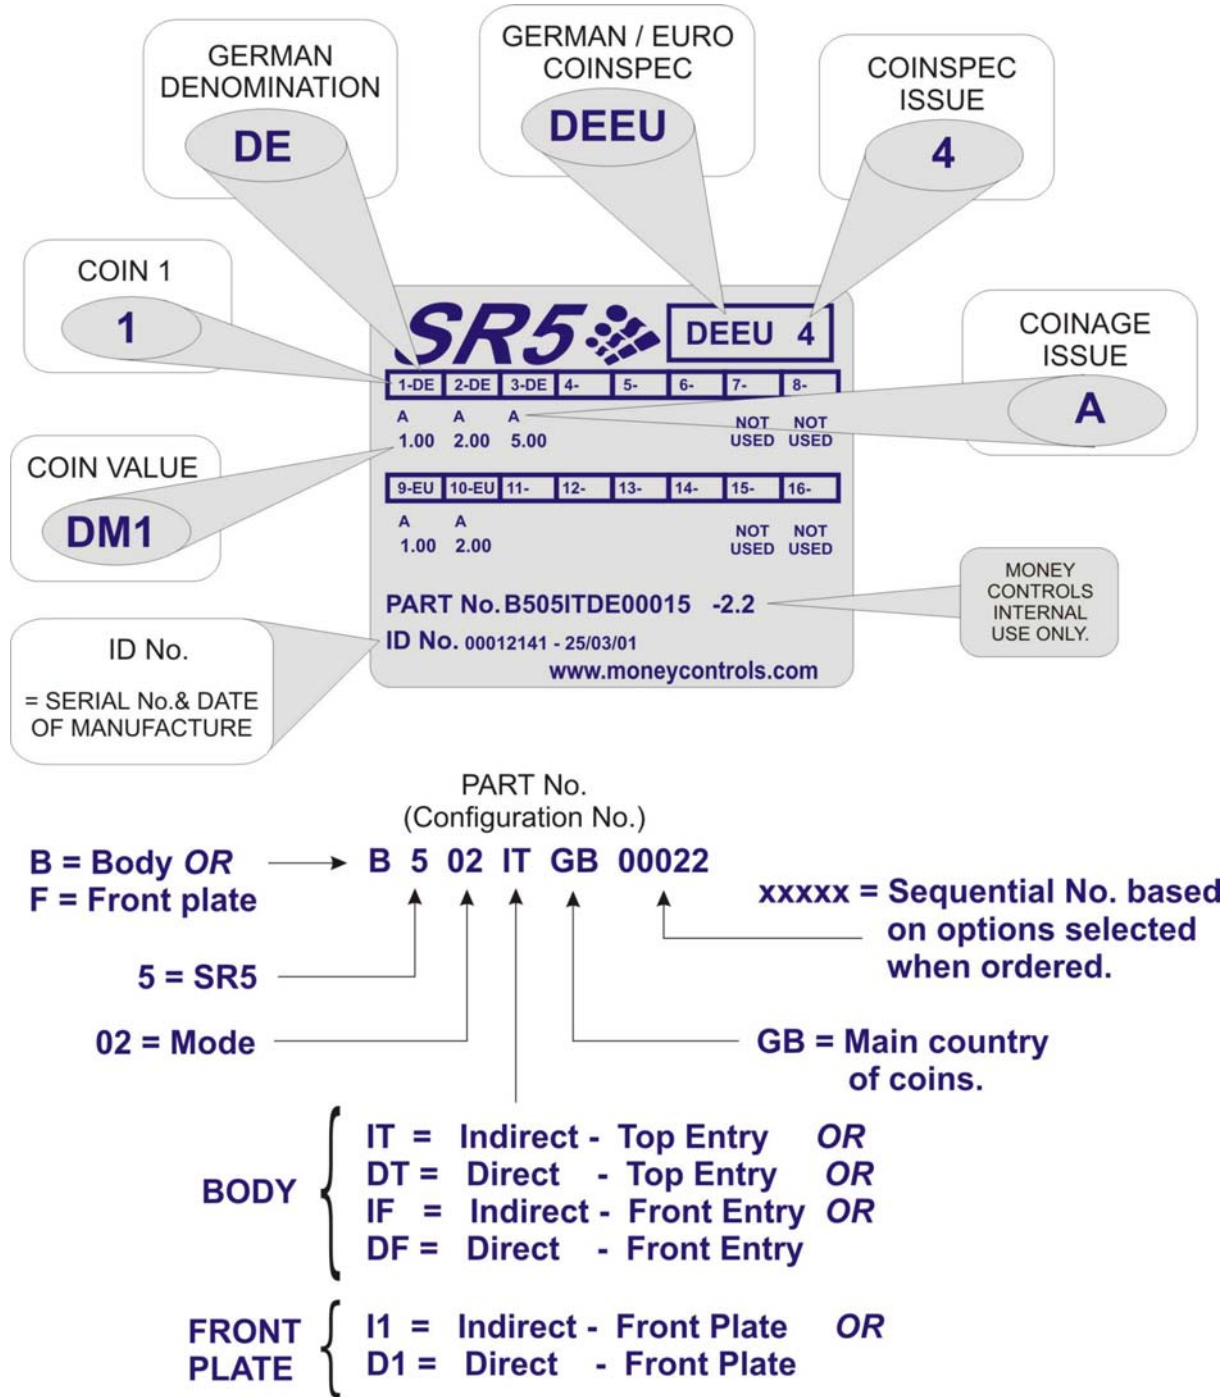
GERMAN DENOMINATION
DE

GERMAN / EURO COINSPEC
DEEU

COINSPEC ISSUE
4

COIN 1
1

COINAGE ISSUE
A

COIN VALUE
DM1

ID No.
= SERIAL No.& DATE OF MANUFACTURE

SR5
DEEU 4

| 1-DE | 2-DE | 3-DE | 4- | 5- | 6- | 7- | 8- |
|---|---|---|---|---|---|---|---|

A 1.00 A 2.00 A 5.00 NOT USED NOT USED

| 9-EU | 10-EU | 11- | 12- | 13- | 14- | 15- | 16- |
|---|---|---|---|---|---|---|---|

A 1.00 A 2.00 NOT USED NOT USED

PART No. B505ITDE00015 -2.2
ID No. 00012141 - 25/03/01
www.moneycontrols.com

MONEY CONTROLS INTERNAL USE ONLY.

PART No.
(Configuration No.)

B = Body OR
F = Front plate

B 5 02 IT GB 00022

xxxxx = Sequential No. based on options selected when ordered.

5 = SR5

02 = Mode

GB = Main country of coins.

BODY
IT = Indirect - Top Entry OR
DT = Direct - Top Entry OR
IF = Indirect - Front Entry OR
DF = Direct - Front Entry

FRONT PLATE
I1 = Indirect - Front Plate OR
D1 = Direct - Front Plate